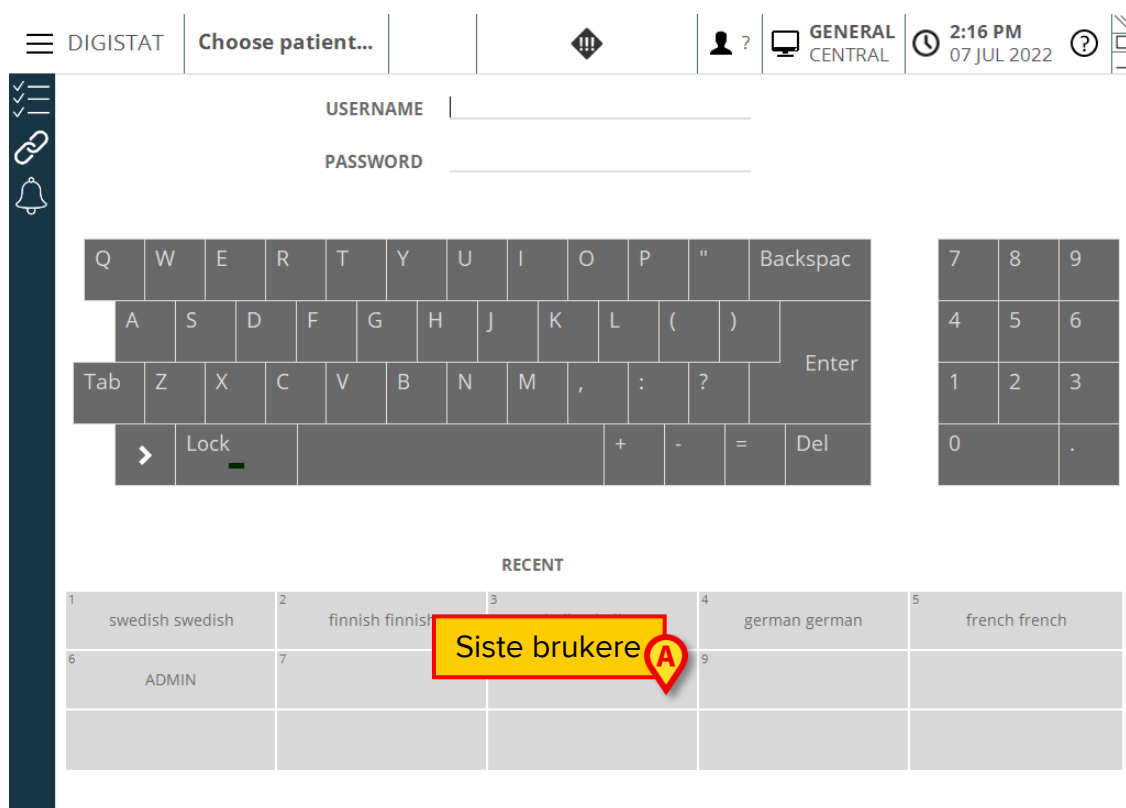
DIGISTAT Choose patient... ? GENERAL CENTRAL 2:16 PM 07 JUL 2022 ?

USERNAME

PASSWORD

| Q | W | E | R | T | Y | U | I | O | P | " | Backspac |
|---|---|---|---|---|---|---|---|---|---|---|---|
| A | S | D | F | G | H | J | K | L | ( | ) | Enter |
| Tab | Z | X | C | V | B | N | M | , | : | ? | |
| › | Lock | | | | | | + | - | = | Del | |

| 7 | 8 | 9 |
|---|---|---|
| 4 | 5 | 6 |
| 1 | 2 | 3 |
| 0 | | . |

RECENT

| 1 swedish swedish | 2 finnish finnish | 3 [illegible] | 4 german german | 5 french french |
|---|---|---|---|---|
| 6 ADMIN | 7 | | 9 | |
| | | | | |

Siste brukere A